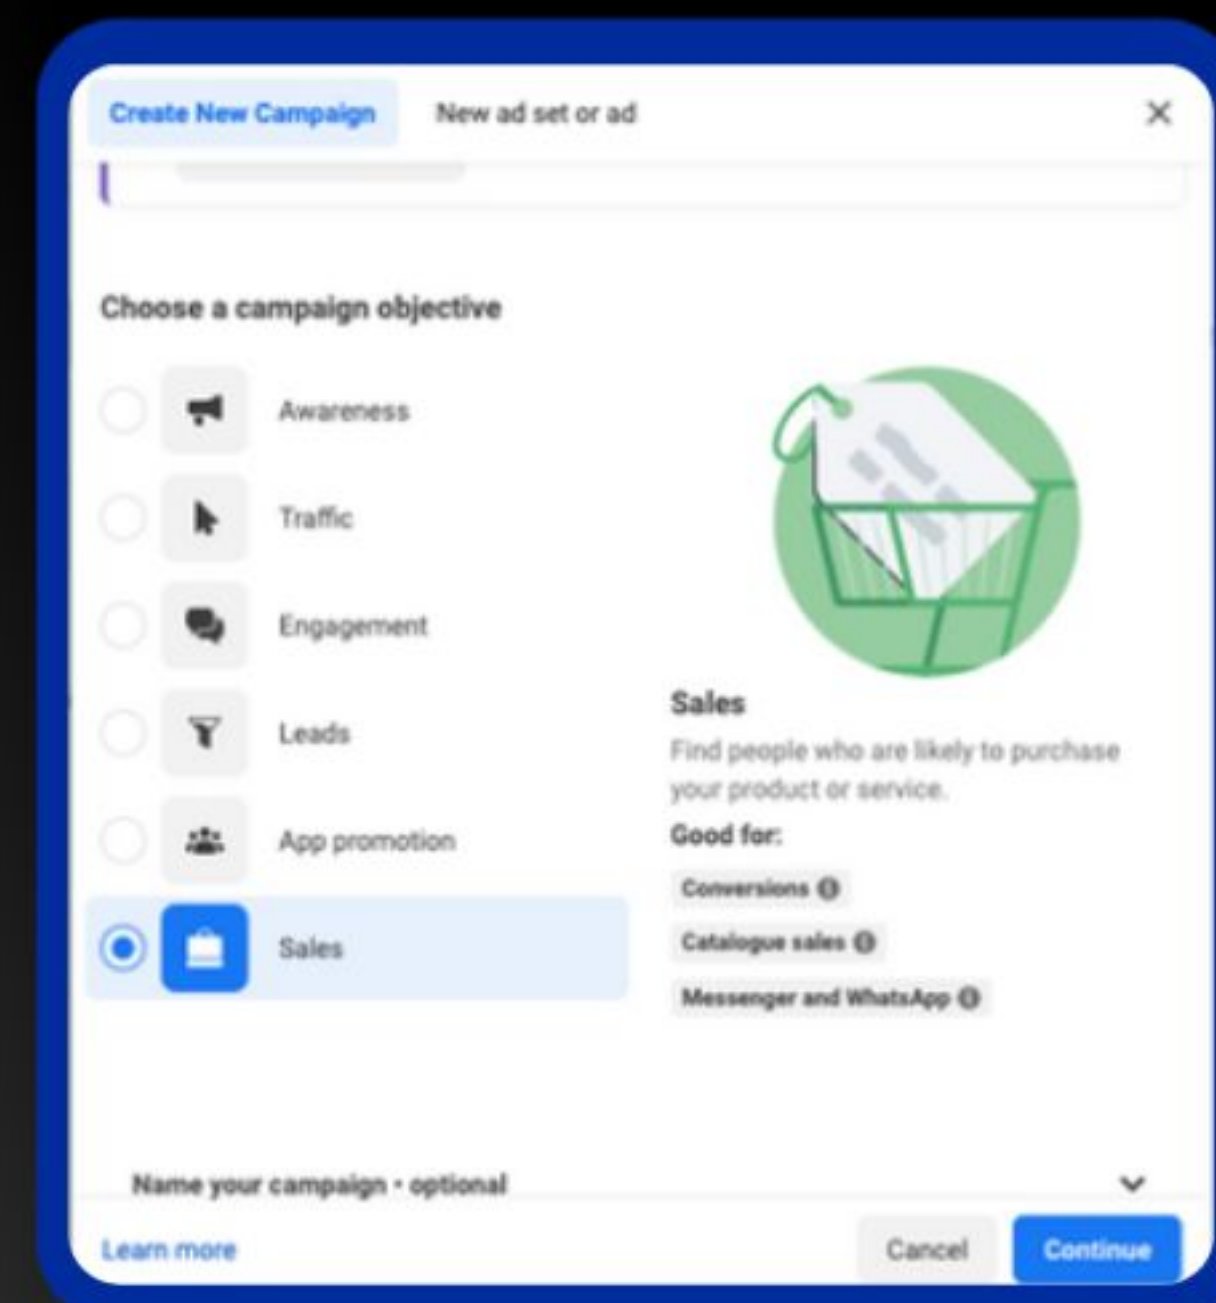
Create New Campaign
New ad set or ad
×

Choose a campaign objective

Awareness

Traffic

Engagement

Leads

App promotion

Sales

Sales
Find people who are likely to purchase your product or service.
Good for:
Conversions
Catalogue sales
Messenger and WhatsApp

Name your campaign · optional

Learn more
Cancel
Continue